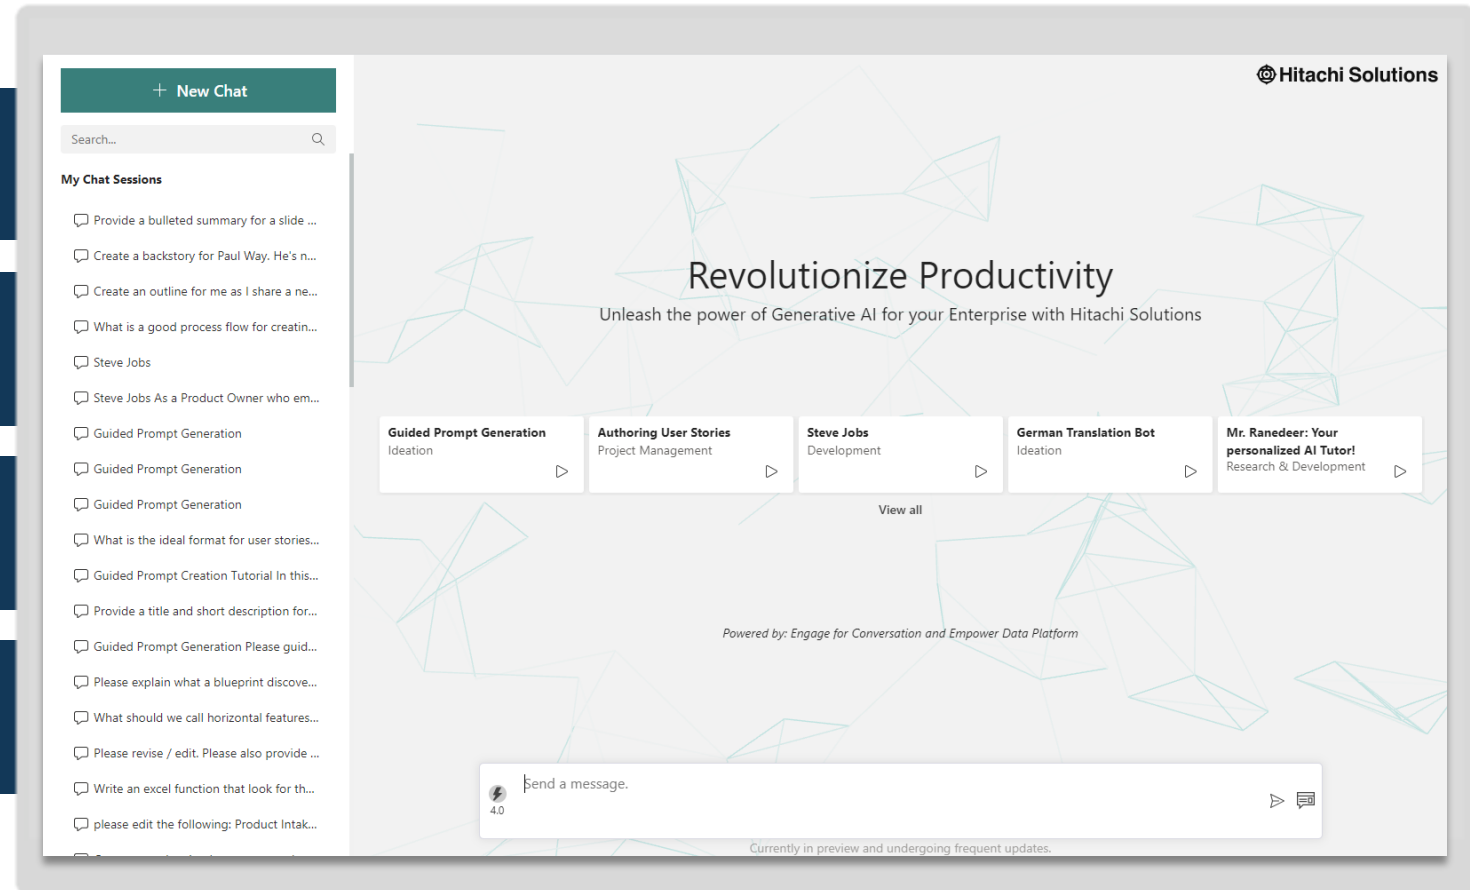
+ New Chat

Search...

My Chat Sessions

Provide a bulleted summary for a slide ...

Create a backstory for Paul Way. He's n...

Create an outline for me as I share a ne...

What is a good process flow for creatin...

Steve Jobs

Steve Jobs As a Product Owner who em...

Guided Prompt Generation

Guided Prompt Generation

Guided Prompt Generation

What is the ideal format for user stories...

Guided Prompt Creation Tutorial In this...

Provide a title and short description for...

Guided Prompt Generation Please guid...

Please explain what a blueprint discove...

What should we call horizontal features...

Please revise / edit. Please also provide ...

Write an excel function that look for th...

please edit the following: Product Intak...

Hitachi Solutions

Revolutionize Productivity

Unleash the power of Generative AI for your Enterprise with Hitachi Solutions

Guided Prompt Generation
Ideation

Authoring User Stories
Project Management

Steve Jobs
Development

German Translation Bot
Ideation

Mr. Ranedeer: Your personalized AI Tutor!
Research & Development

View all

Powered by: Engage for Conversation and Empower Data Platform

Send a message.

4.0

Currently in preview and undergoing frequent updates.